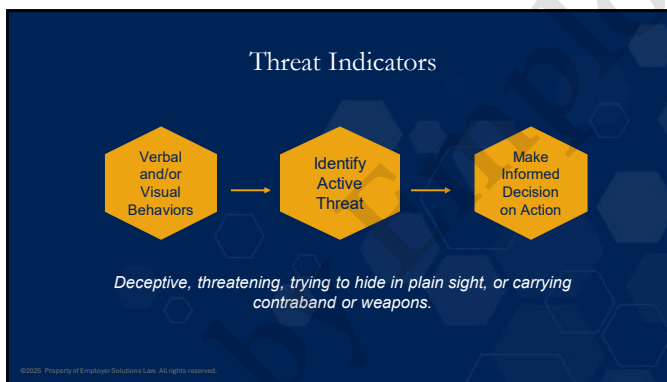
Threat Indicators

Verbal and/or Visual Behaviors

Identify Active Threat

Make Informed Decision on Action

Deceptive, threatening, trying to hide in plain sight, or carrying contraband or weapons.

©2025 Property of Employer Solutions Law. All rights reserved.